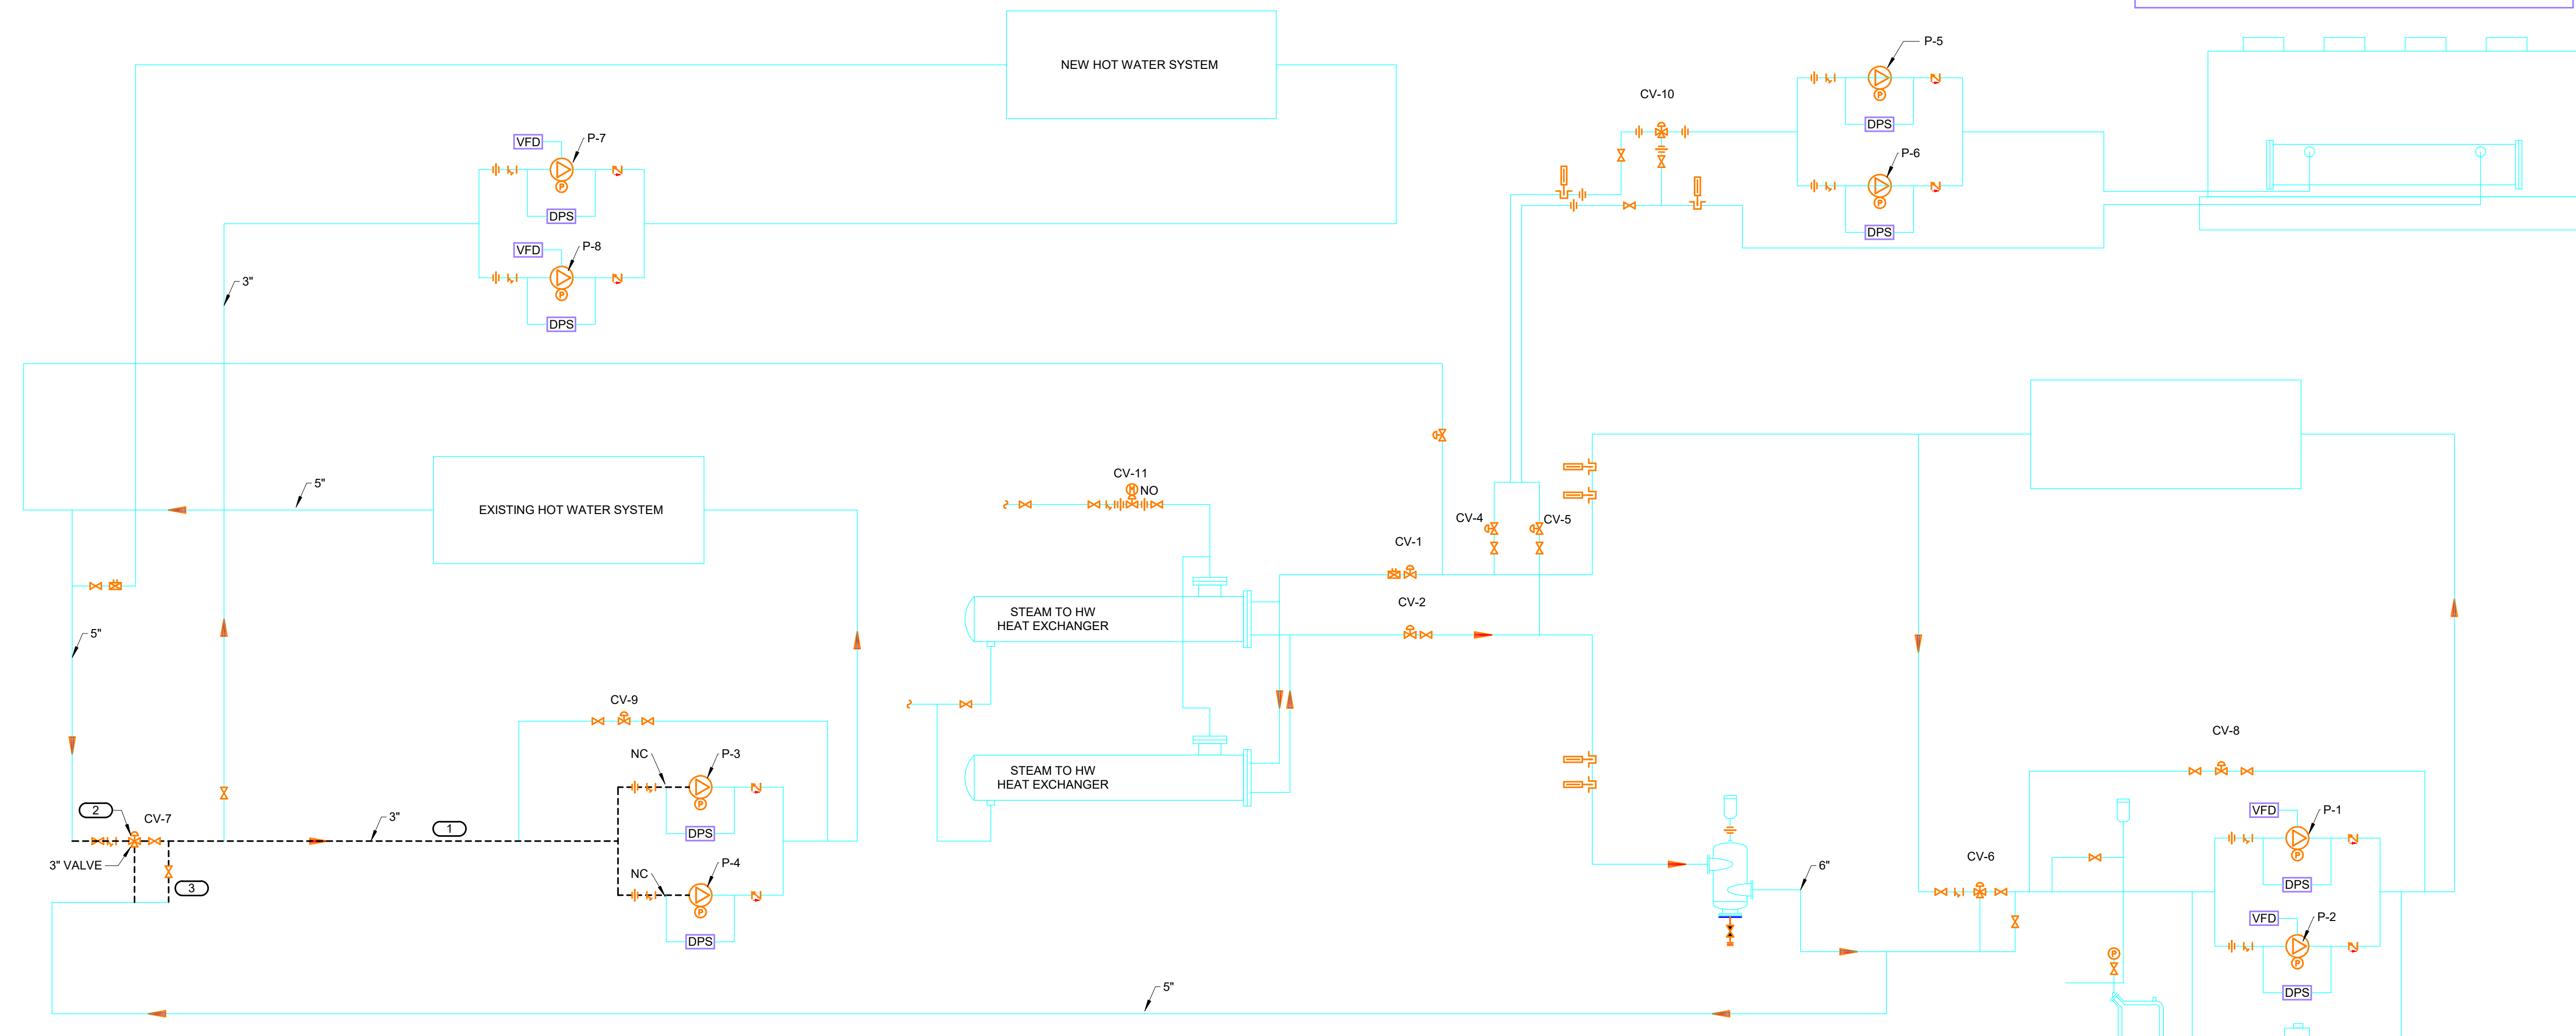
NEW HOT WATER SYSTEM

P-5

CV-10

DPS

P-6

DPS

VFD

P-7

DPS

VFD

P-8

DPS

3"

EXISTING HOT WATER SYSTEM

5"

CV-11

NO

CV-4

CV-5

CV-1

CV-2

STEAM TO HW HEAT EXCHANGER

STEAM TO HW HEAT EXCHANGER

5"

CV-9

NC

P-3

DPS

NC

P-4

DPS

2

CV-7

3" VALVE

3"

1

3

CV-8

VFD

P-1

DPS

VFD

P-2

DPS

CV-6

6"

5"